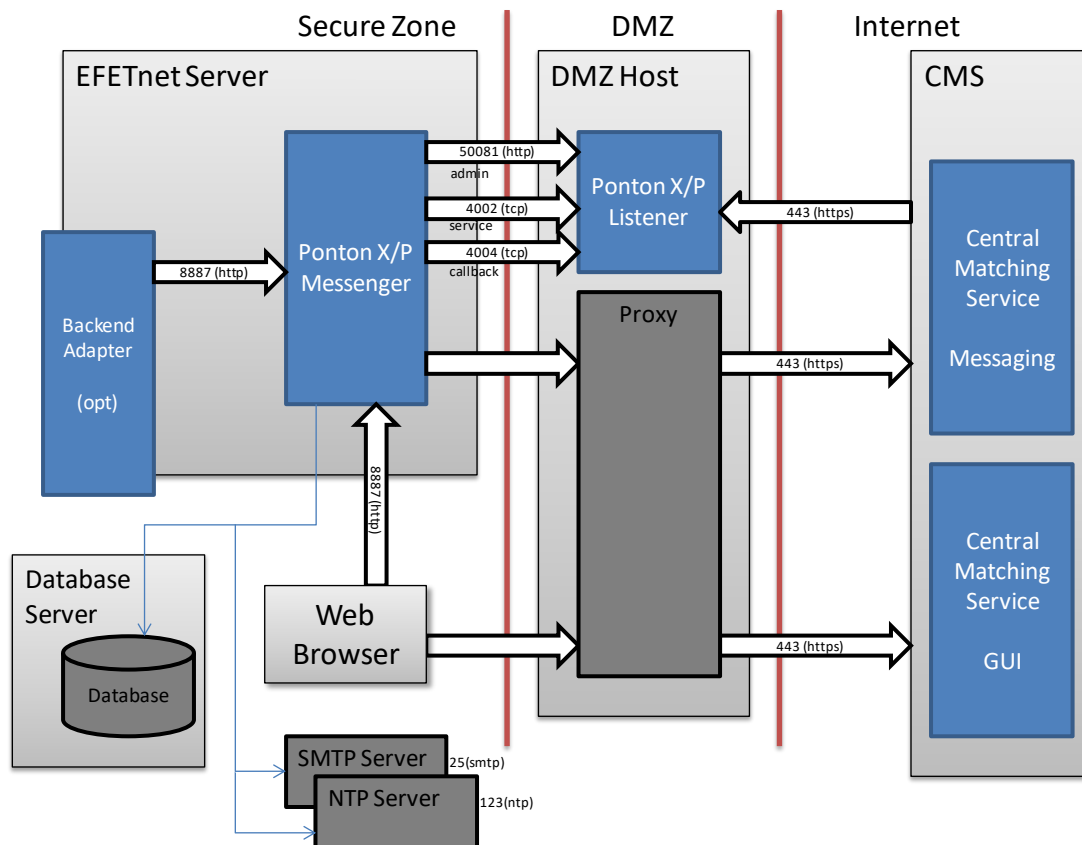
Secure Zone

DMZ

Internet

EFETnet Server

DMZ Host

CMS

50081 (http)
admin

4002 (tcp)
service

4004 (tcp)
callback

Ponton X/P Listener

443 (https)

Central Matching Service

Messaging

Backend Adapter

(opt)

8887 (http)

Ponton X/P Messenger

Proxy

443 (https)

8887 (http)

Database Server

Database

Web Browser

443 (https)

Central Matching Service

GUI

SMTP Server

25(smtp)

NTP Server

123(ntp)